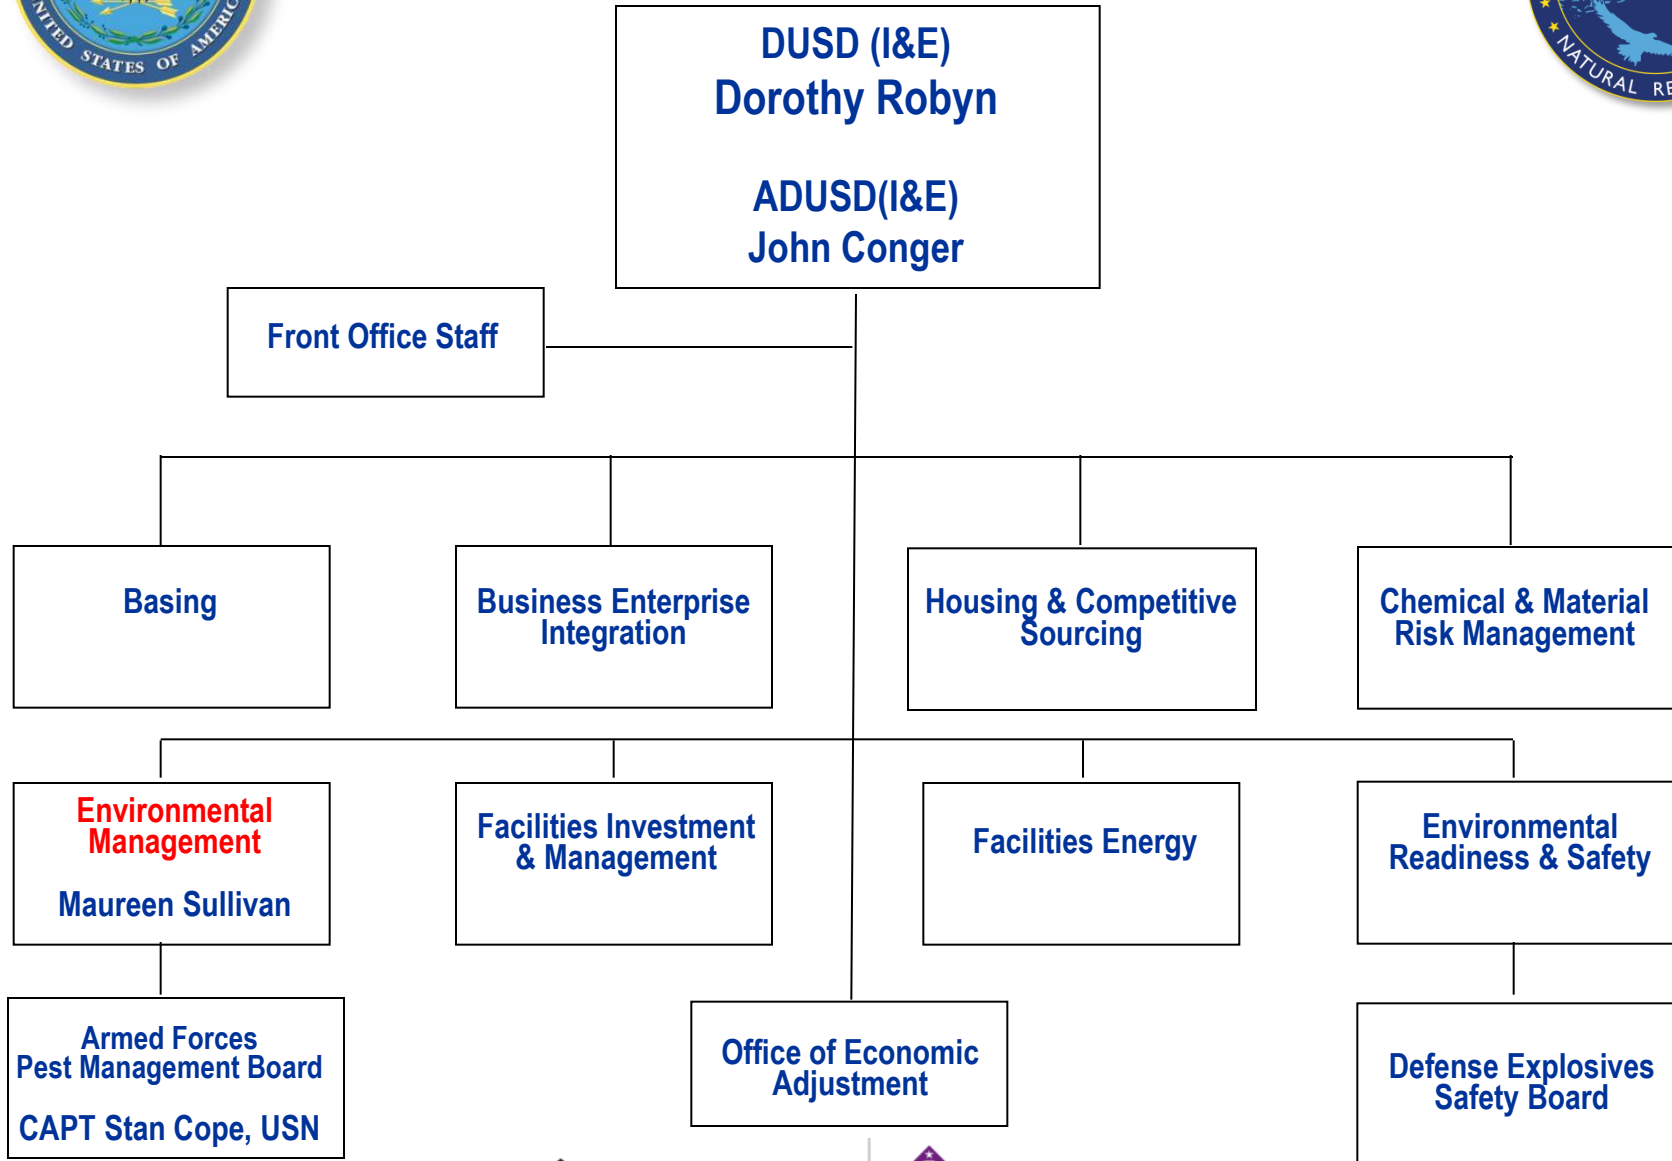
NITED STATES OF AMERIC

NATURAL RE

DUSD (I&E)
Dorothy Robyn

ADUSD(I&E)
John Conger

Front Office Staff

Basing

Business Enterprise Integration

Housing & Competitive Sourcing

Chemical & Material Risk Management

Environmental Management

Maureen Sullivan

Facilities Investment & Management

Facilities Energy

Environmental Readiness & Safety

Armed Forces Pest Management Board

CAPT Stan Cope, USN

Office of Economic Adjustment

Defense Explosives Safety Board